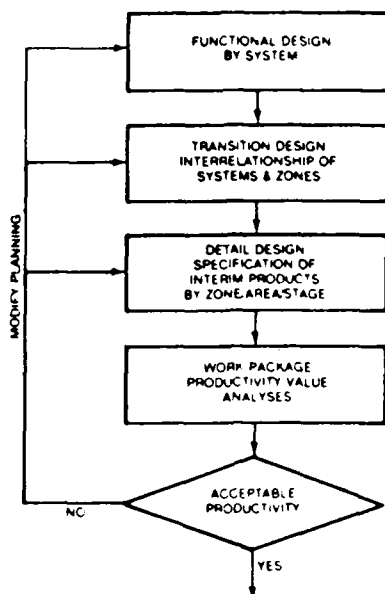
FUNCTIONAL DESIGN BY SYSTEM

TRANSITION DESIGN INTERRELATIONSHIP OF SYSTEMS & ZONES

DETAIL DESIGN SPECIFICATION OF INTERIM PRODUCTS BY ZONE/AREA/STAGE

WORK PACKAGE PRODUCTIVITY VALUE ANALYSES

ACCEPTABLE PRODUCTIVITY

NO

YES

MODIFY PLANNING